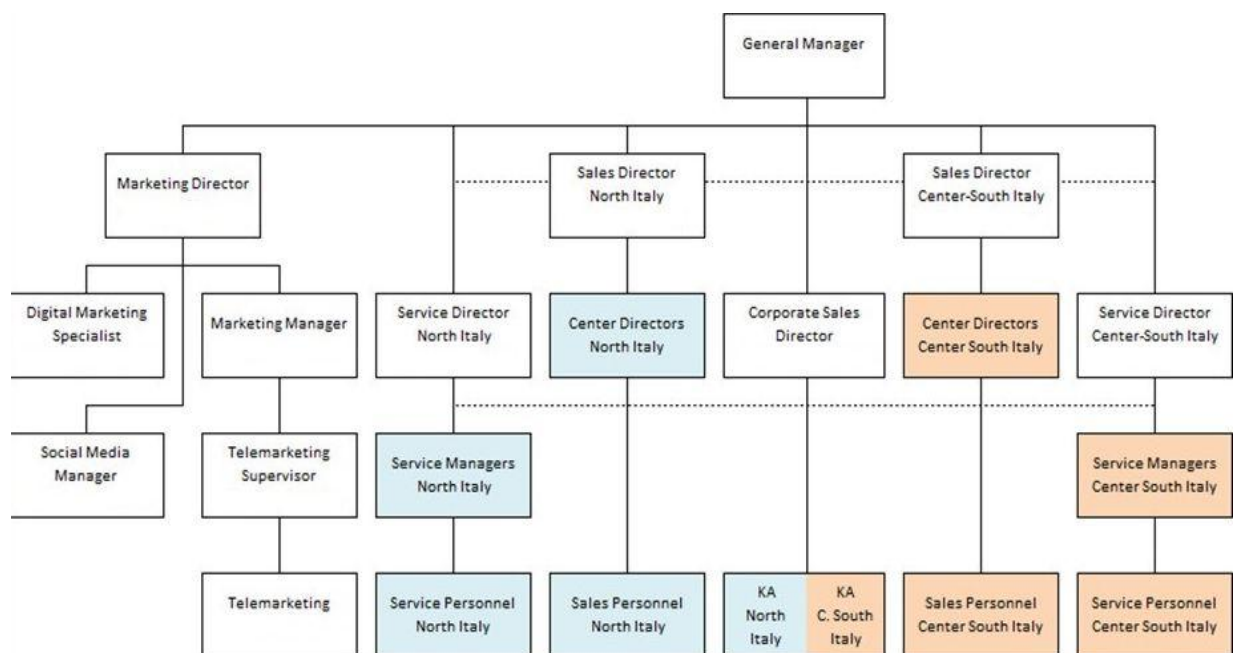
General Manager

Marketing Director

Sales Director North Italy

Sales Director Center-South Italy

Digital Marketing Specialist

Marketing Manager

Service Director North Italy

Center Directors North Italy

Corporate Sales Director

Center Directors Center South Italy

Service Director Center-South Italy

Social Media Manager

Telemarketing Supervisor

Service Managers North Italy

Service Managers Center South Italy

Telemarketing

Service Personnel North Italy

Sales Personnel North Italy

KA North Italy

KA C. South Italy

Sales Personnel Center South Italy

Service Personnel Center South Italy